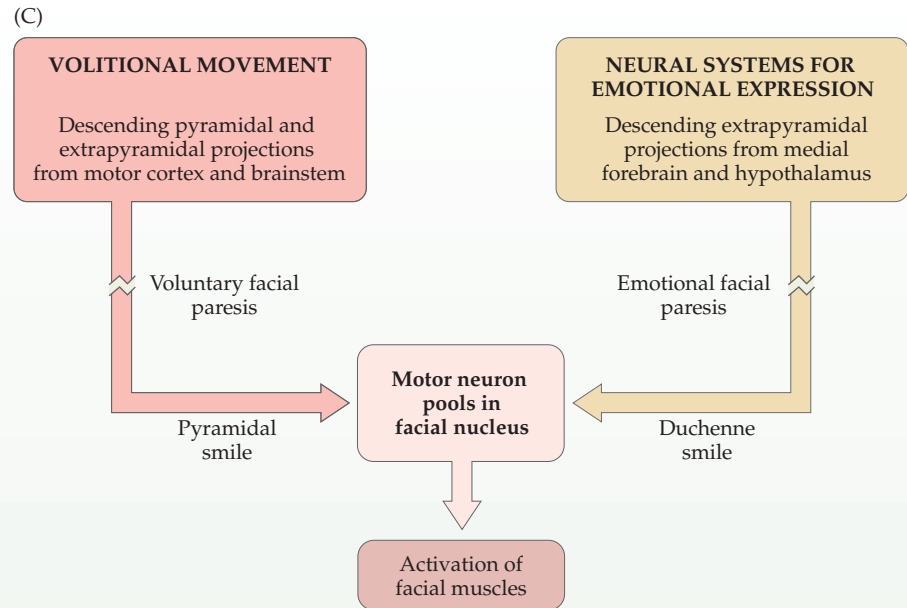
(C)

VOLITIONAL MOVEMENT

Descending pyramidal and extrapyramidal projections from motor cortex and brainstem

NEURAL SYSTEMS FOR EMOTIONAL EXPRESSION

Descending extrapyramidal projections from medial forebrain and hypothalamus

Voluntary facial paresis

Emotional facial paresis

Motor neuron pools in facial nucleus

Pyramidal smile

Duchenne smile

Activation of facial muscles